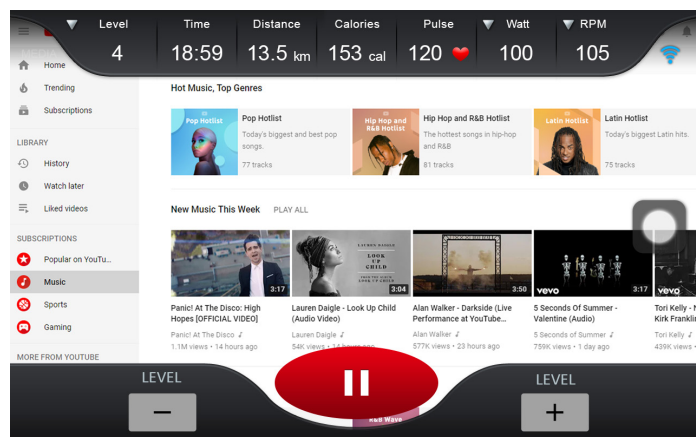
Level 4
Time 18:59
Distance 13.5 km
Calories 153 cal
Pulse 120
Watt 100
RPM 105

Home
Trending
Subscriptions

LIBRARY
History
Watch later
Liked videos

SUBSCRIPTIONS
Popular on YouTu...
Music
Sports
Gaming

MORE FROM YOUTUBE

Hot Music, Top Genres

Pop Hotlist
Pop Hotlist
Today's biggest and best pop songs.
77 tracks

Hip Hop and R&B Hotlist
Hip Hop and R&B Hotlist
The hottest songs in hip-hop and R&B.
81 tracks

Latin Hotlist
Latin Hotlist
Today's biggest Latin hits.
75 tracks

New Music This Week PLAY ALL

3:17
Panic! At The Disco: High Hopes [OFFICIAL VIDEO]
Panic! At The Disco
1.1M views • 14 hours ago

LAUREN DAIGLE
LOOK UP CHILD
3:04
Lauren Daigle - Look Up Child (Audio Video)
Lauren Daigle
54K views • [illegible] ago

3:50
Alan Walker - Darkside (Live Performance at YouTube...
Alan Walker
577K views • 23 hours ago

vevo
3:17
5 Seconds Of Summer - Valentine (Audio)
5 Seconds Of Summer
759K views • 1 day ago

vevo
Tori Kelly - N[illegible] Kirk Franklin
Tori Kelly
439K views

LEVEL
−
R&B Wave
LEVEL
+